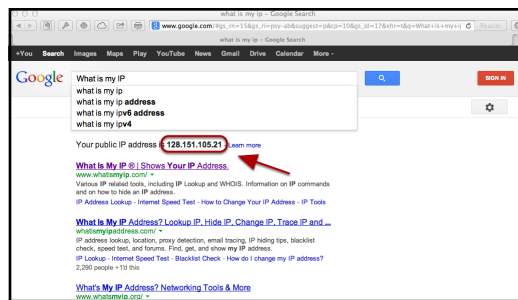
what is my ip – Google Search

www.google.com/#gs_rn=15&gs_ri=psy-ab&suggest=p&cp=10&gs_id=17&xhr=t&q=What+is+my+i

Reader

what is my ip – Google Search

+You Search Images Maps Play YouTube News Gmail Drive Calendar More -

Google

What is my IP

what is my ip
what is my ip address
what is my ipv6 address
what is my ipv4

SIGN IN

Your public IP address is 128.151.105.21 Learn more

What Is My IP ® | Shows Your IP Address.
www.whatismyip.com/
Various IP related tools, including IP Lookup and WHOIS. Information on IP commands and on how to hide an IP address.
IP Address Lookup - Internet Speed Test - How to Change Your IP Address - IP Tools

What Is My IP Address? Lookup IP, Hide IP, Change IP, Trace IP and ...
whatismyipaddress.com/
IP address lookup, location, proxy detection, email tracing, IP hiding tips, blacklist check, speed test, and forums. Find, get, and show my IP address.
IP Lookup - Internet Speed Test - Blacklist Check - How do I change my IP address?
2,290 people +1'd this

What's My IP Address? Networking Tools & More
www.whatsmyip.org/